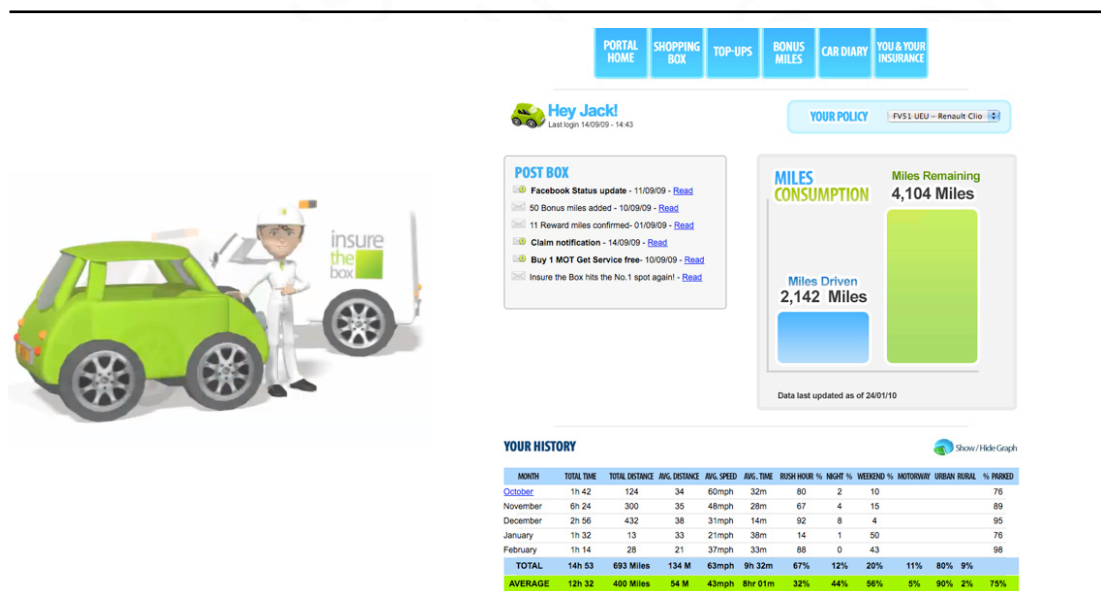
insure the box

PORTAL HOME | SHOPPING BOX | TOP-UPS | BONUS MILES | CAR DIARY | YOU & YOUR INSURANCE

Hey Jack!
Last login 14/09/09 - 14:43

YOUR POLICY
FV51 UEU - Renault Clio

POST BOX
Facebook Status update - 11/09/09 - Read
50 Bonus miles added - 10/09/09 - Read
11 Reward miles confirmed- 01/09/09 - Read
Claim notification - 14/09/09 - Read
Buy 1 MOT Get Service free- 10/09/09 - Read
Insure the Box hits the No.1 spot again! - Read

MILES CONSUMPTION
Miles Remaining
4,104 Miles
Miles Driven
2,142 Miles
Data last updated as of 24/01/10

YOUR HISTORY
Show / Hide Graph

| MONTH | TOTAL TIME | TOTAL DISTANCE | AVG. DISTANCE | AVG. SPEED | AVG. TIME | RUSH HOUR % | NIGHT % | WEEKEND % | MOTORWAY | URBAN | RURAL | % PARKED |
|---|---|---|---|---|---|---|---|---|---|---|---|---|
| October | 1h 42 | 124 | 34 | 60mph | 32m | 80 | 2 | 10 | | | | 76 |
| November | 6h 24 | 300 | 35 | 48mph | 28m | 67 | 4 | 15 | | | | 89 |
| December | 2h 56 | 432 | 38 | 31mph | 14m | 92 | 8 | 4 | | | | 95 |
| January | 1h 32 | 13 | 33 | 21mph | 38m | 14 | 1 | 50 | | | | 76 |
| February | 1h 14 | 28 | 21 | 37mph | 33m | 88 | 0 | 43 | | | | 98 |
| TOTAL | 14h 53 | 693 Miles | 134 M | 63mph | 9h 32m | 67% | 12% | 20% | 11% | 80% | 9% | |
| AVERAGE | 12h 32 | 400 Miles | 54 M | 43mph | 8hr 01m | 32% | 44% | 56% | 5% | 90% | 2% | 75% |